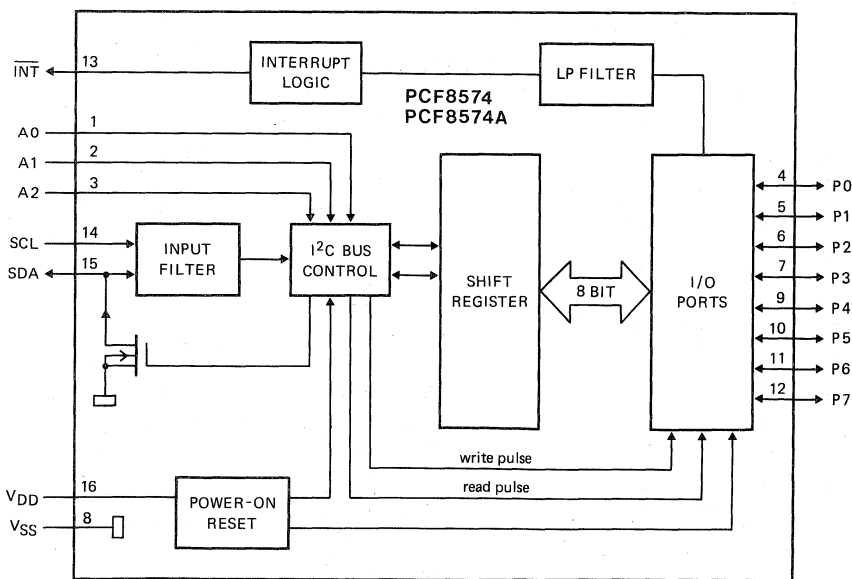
$\overline{INT}$
13
INTERRUPT LOGIC
LP FILTER
PCF8574
PCF8574A
A0
1
A1
2
A2
3
SCL
14
SDA
15
INPUT FILTER
$I^2C$ BUS CONTROL
SHIFT REGISTER
8 BIT
I/O PORTS
4
P0
5
P1
6
P2
7
P3
9
P4
10
P5
11
P6
12
P7
write pulse
read pulse
$V_{DD}$
16
$V_{SS}$
8
POWER-ON RESET